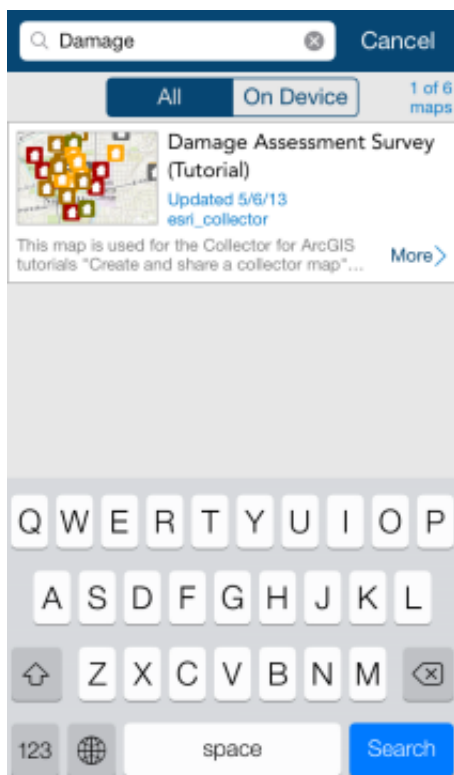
Damage

Cancel

All

On Device

1 of 6 maps

Damage Assessment Survey (Tutorial)

Updated 5/6/13

esri_collector

This map is used for the Collector for ArcGIS tutorials "Create and share a collector map"...

More

Q W E R T Y U I O P

A S D F G H J K L

Z X C V B N M

123

space

Search